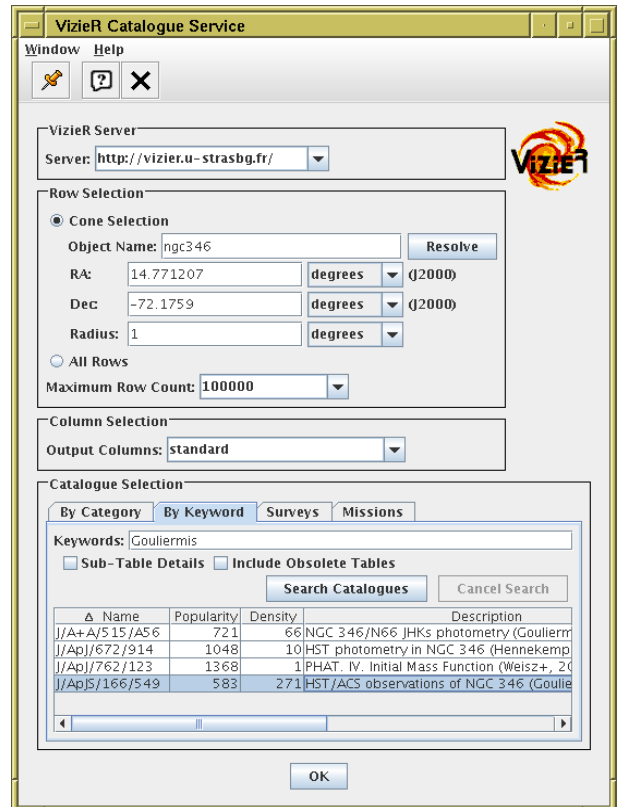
VizieR Catalogue Service

Window Help

VizieR Server
Server: http://vizier.u-strasbg.fr/

VizieR

Row Selection
Cone Selection
Object Name: ngc346 Resolve
RA: 14.771207 degrees (J2000)
Dec: -72.1759 degrees (J2000)
Radius: 1 degrees
All Rows
Maximum Row Count: 100000

Column Selection
Output Columns: standard

Catalogue Selection
By Category | By Keyword | Surveys | Missions
Keywords: Gouliermis
Sub-Table Details Include Obsolete Tables
Search Catalogues Cancel Search

| Δ Name | Popularity | Density | Description |
|---|---|---|---|
| J/A+A/515/A56 | 721 | 66 | NGC 346/N66 JHKs photometry (Goulierm |
| J/ApJ/672/914 | 1048 | 10 | HST photometry in NGC 346 (Hennekemp |
| J/ApJ/762/123 | 1368 | 1 | PHAT. IV. Initial Mass Function (Weisz+, 2( |
| J/ApJS/166/549 | 583 | 271 | HST/ACS observations of NGC 346 (Goulie |

OK